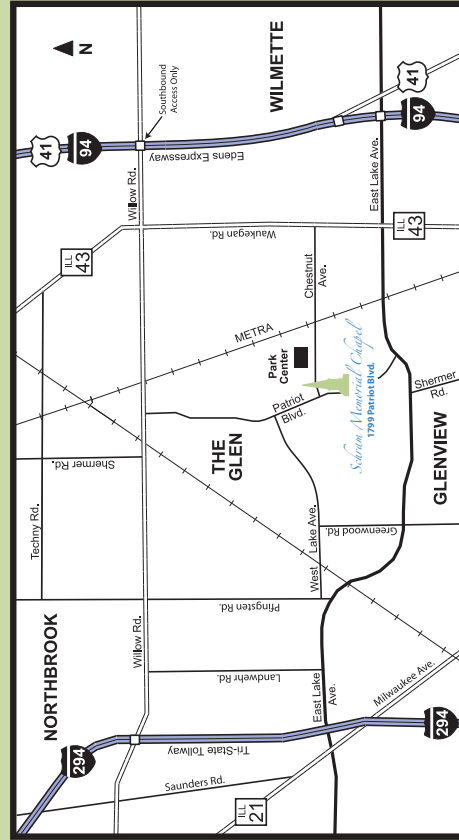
N

WILMETTE

41

94

Southbound Access Only

41

94

Edens Expressway

Willow Rd.

East Lake Ave.

ILL 43

Waukegan Rd.

ILL 43

Chestnut Ave.

METRA

Park Center

Schram Memorial Chapel
1799 Patriot Blvd.

Shermer Rd.

Patriot Blvd.

THE GLEN

Shermer Rd.

Techny Rd.

GLENVIEW

Greenwood Rd.

West Lake Ave.

NORTHBROOK

Pfingsten Rd.

Willow Rd.

Landwehr Rd.

East Lake Ave.

Milwaukee Ave.

294

Tri-State Tollway

294

Saunders Rd.

ILL 21